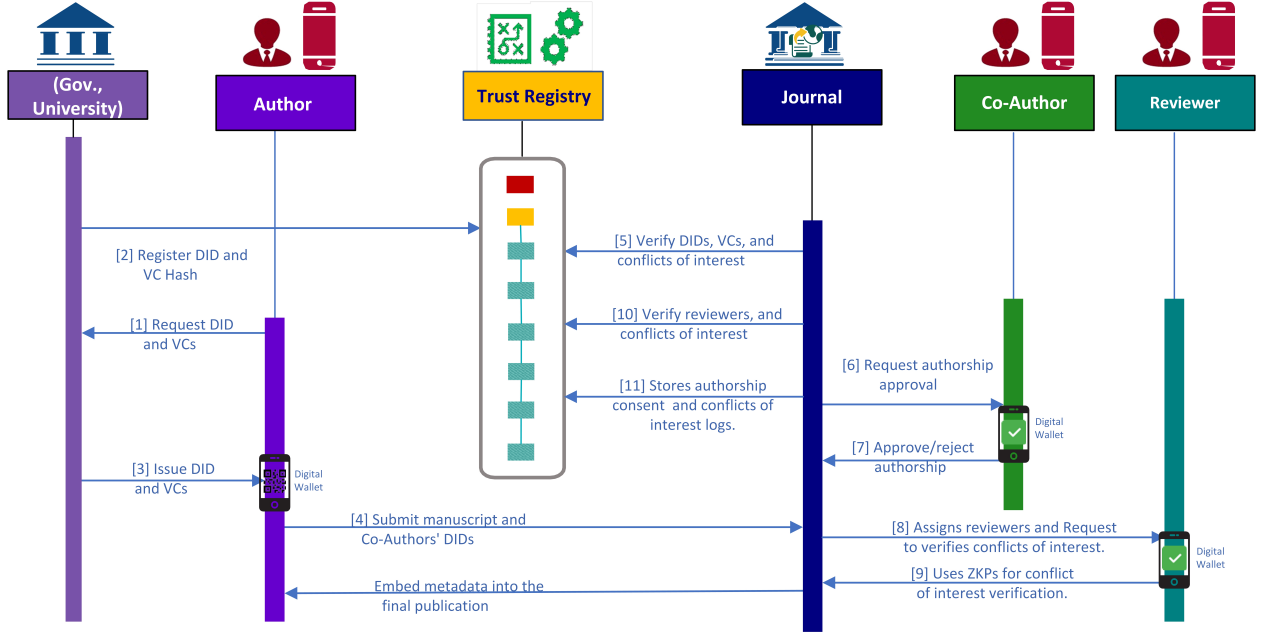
(Gov., University)

Author

Trust Registry

Journal

Co-Author

Reviewer

[2] Register DID and VC Hash

[5] Verify DIDs, VCs, and conflicts of interest

[10] Verify reviewers, and conflicts of interest

[1] Request DID and VCs

[6] Request authorship approval

[11] Stores authorship consent and conflicts of interest logs.

Digital Wallet

[7] Approve/reject authorship

[3] Issue DID and VCs

Digital Wallet

[4] Submit manuscript and Co-Authors' DIDs

[8] Assigns reviewers and Request to verifies conflicts of interest.

Digital Wallet

[9] Uses ZKPs for conflict of interest verification.

Embed metadata into the final publication